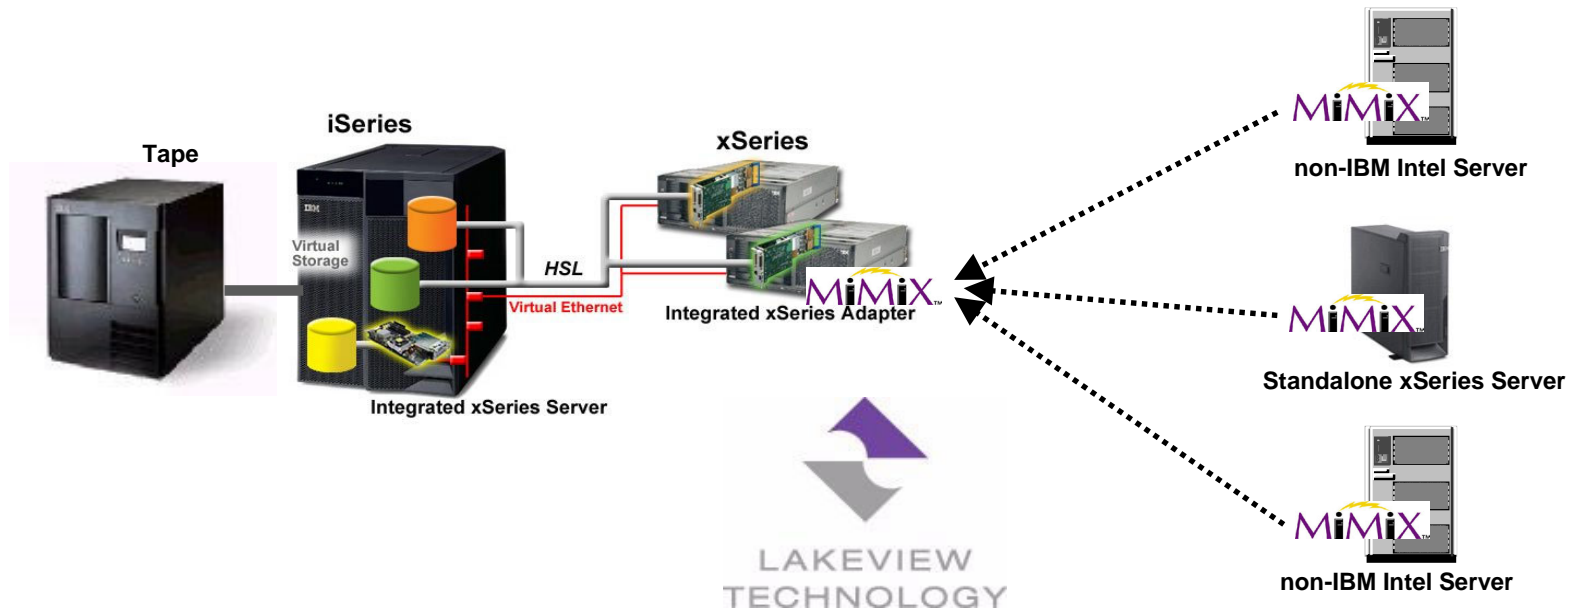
iSeries

Tape

Virtual Storage

HSL

Virtual Ethernet

Integrated xSeries Server

xSeries

MIMIX™

Integrated xSeries Adapter

MIMIX™

non-IBM Intel Server

MIMIX™

Standalone xSeries Server

MIMIX™

non-IBM Intel Server

LAKEVIEW TECHNOLOGY